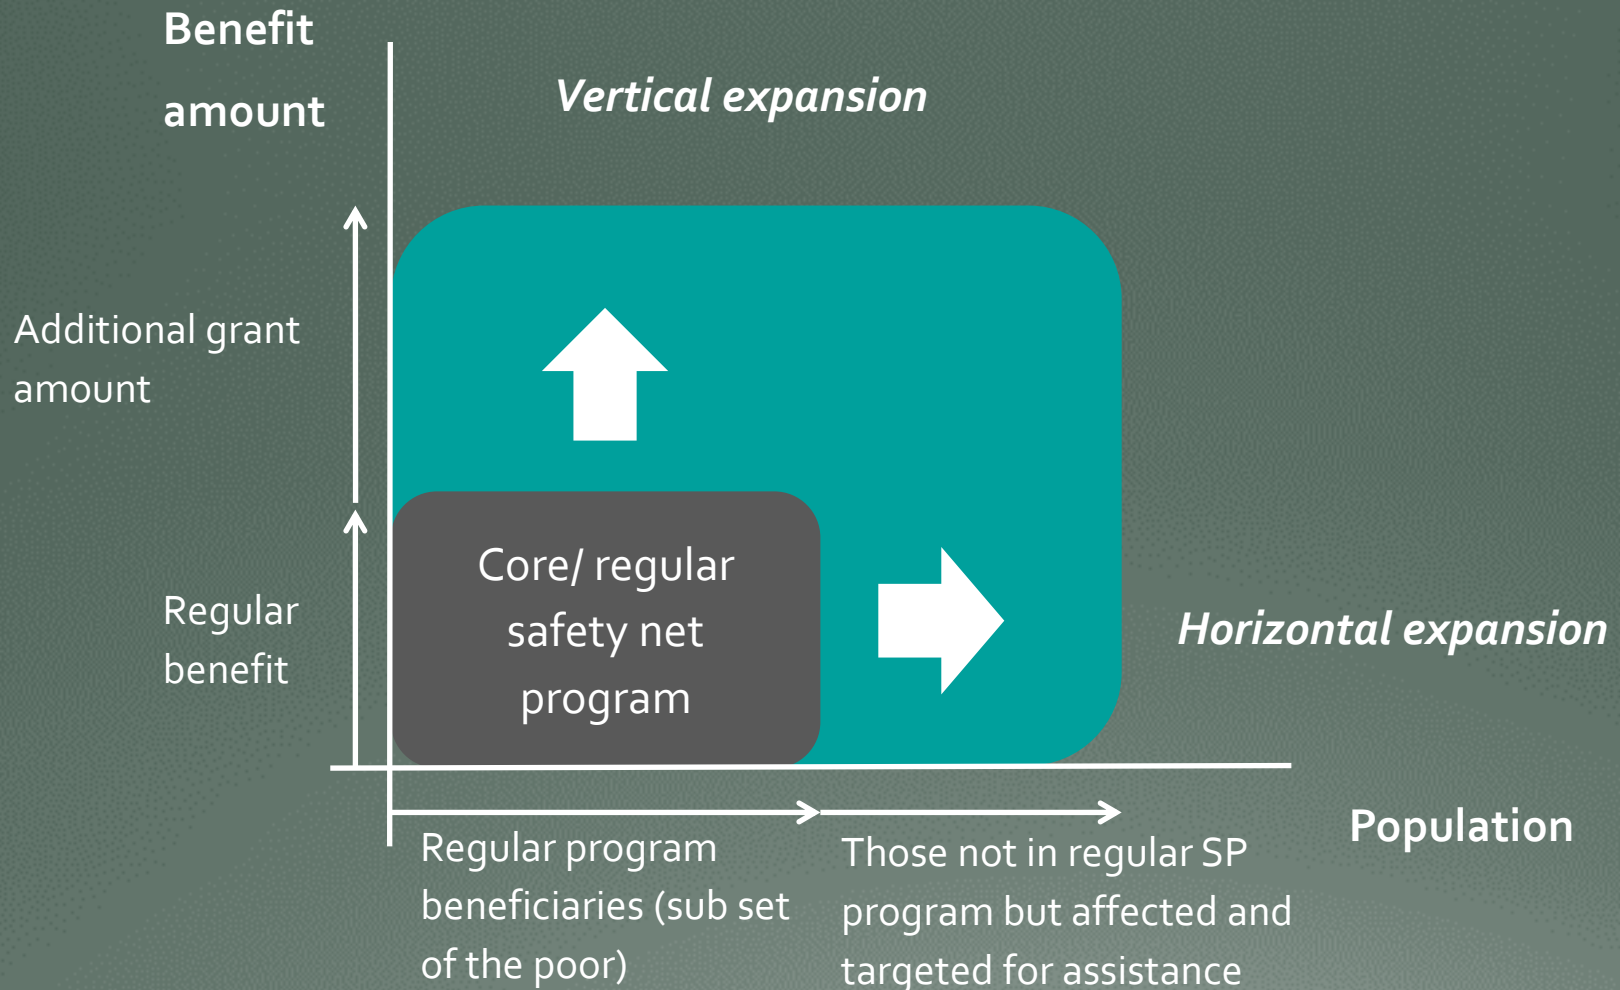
Benefit amount

Vertical expansion

Additional grant amount

Regular benefit

Core/ regular safety net program

Horizontal expansion

Population

Regular program beneficiaries (sub set of the poor)

Those not in regular SP program but affected and targeted for assistance